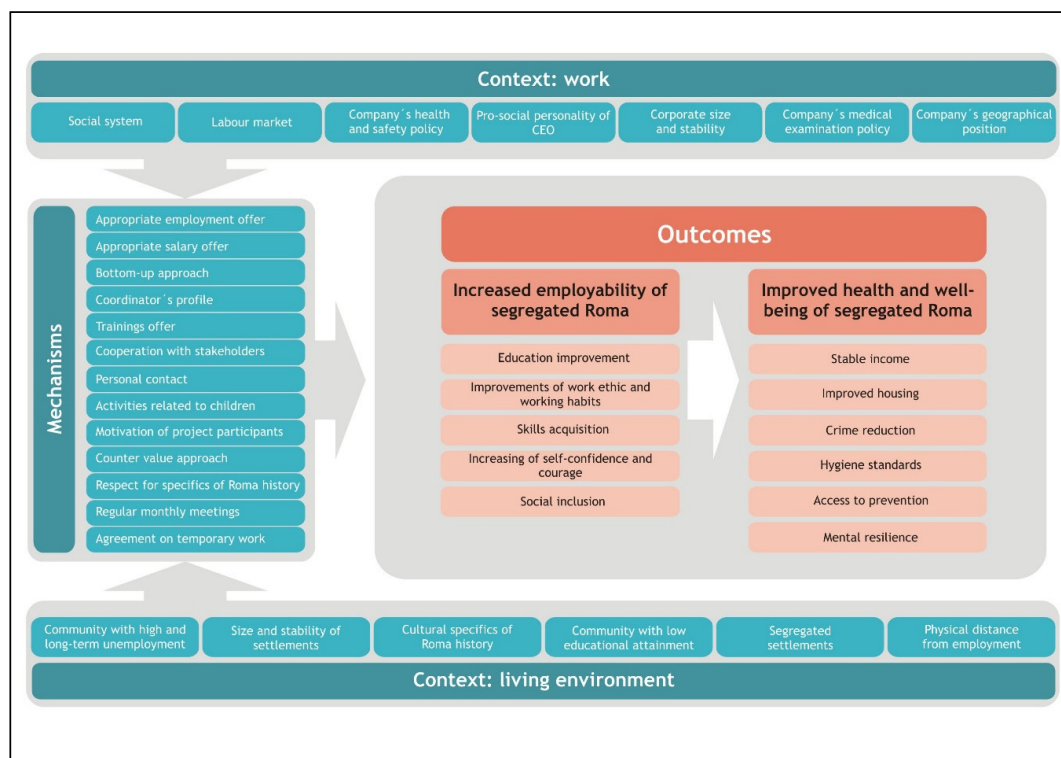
Context: work

Social system

Labour market

Company´s health and safety policy

Pro-social personality of CEO

Corporate size and stability

Company´s medical examination policy

Company´s geographical position

Mechanisms

Appropriate employment offer

Appropriate salary offer

Bottom-up approach

Coordinator´s profile

Trainings offer

Cooperation with stakeholders

Personal contact

Activities related to children

Motivation of project participants

Counter value approach

Respect for specifics of Roma history

Regular monthly meetings

Agreement on temporary work

Outcomes

Increased employability of segregated Roma

Education improvement

Improvements of work ethic and working habits

Skills acquisition

Increasing of self-confidence and courage

Social inclusion

Improved health and well-being of segregated Roma

Stable income

Improved housing

Crime reduction

Hygiene standards

Access to prevention

Mental resilience

Community with high and long-term unemployment

Size and stability of settlements

Cultural specifics of Roma history

Community with low educational attainment

Segregated settlements

Physical distance from employment

Context: living environment